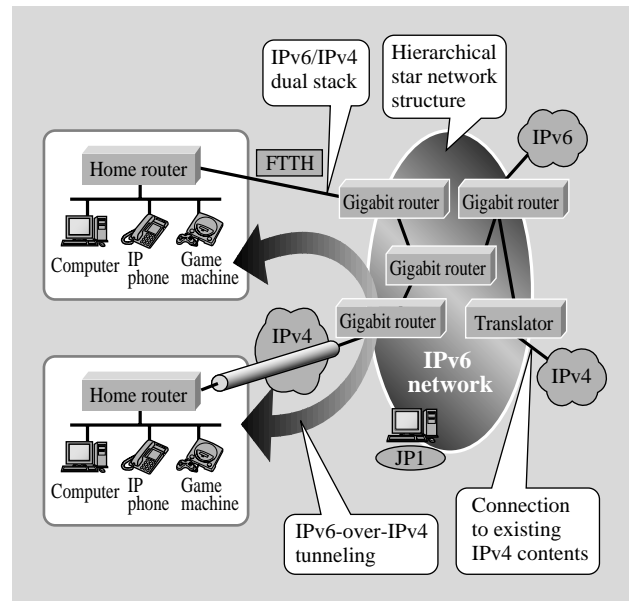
IPv6/IPv4 dual stack

Hierarchical star network structure

IPv6

Home router

FTTH

Gigabit router

Gigabit router

Computer

IP phone

Game machine

Gigabit router

Gigabit router

Translator

IPv4

IPv6 network

Home router

IPv4

JP1

Computer

IP phone

Game machine

IPv6-over-IPv4 tunneling

Connection to existing IPv4 contents